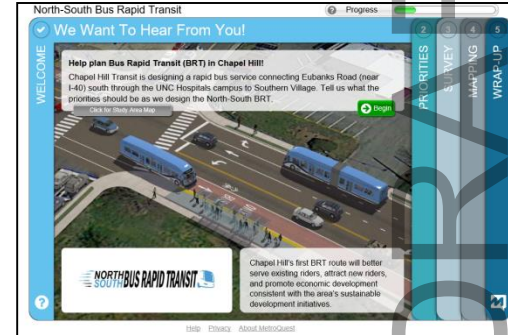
North-South Bus Rapid Transit

Progress

We Want To Hear From You!

WELCOME

Help plan Bus Rapid Transit (BRT) in Chapel Hill!

Chapel Hill Transit is designing a rapid bus service connecting Eubanks Road (near I-40) south through the UNC Hospitals campus to Southern Village. Tell us what the priorities should be as we design the North-South BRT.

Click for Study Area Map

Begin

2 PRIORITIES

3 SURVEY

4 MAPPING

5 WRAP-UP

NORTH SOUTH BUS RAPID TRANSIT

Chapel Hill's first BRT route will better serve existing riders, attract new riders, and promote economic development consistent with the area's sustainable development initiatives.

?

Help Privacy About MetroQuest